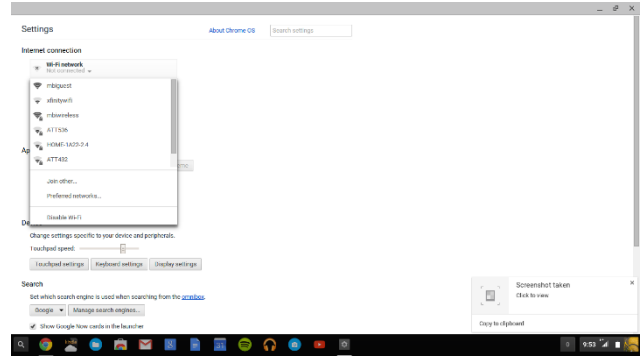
Settings

About Chrome OS

Search settings

Internet connection

Wi-Fi network
Not connected

mbiguest

xfinitywifi

mbswireless

ATT536

HOME-1A22-2.4

ATT432

Join other...

Preferred networks...

Disable Wi-Fi

Ap

De

Change settings specific to your device and peripherals.

Touchpad speed:

Touchpad settings

Keyboard settings

Display settings

Search

Set which search engine is used when searching from the omnibox.

Google

Manage search engines...

Show Google Now cards in the launcher

Screenshot taken

Click to view

Copy to clipboard

9:53